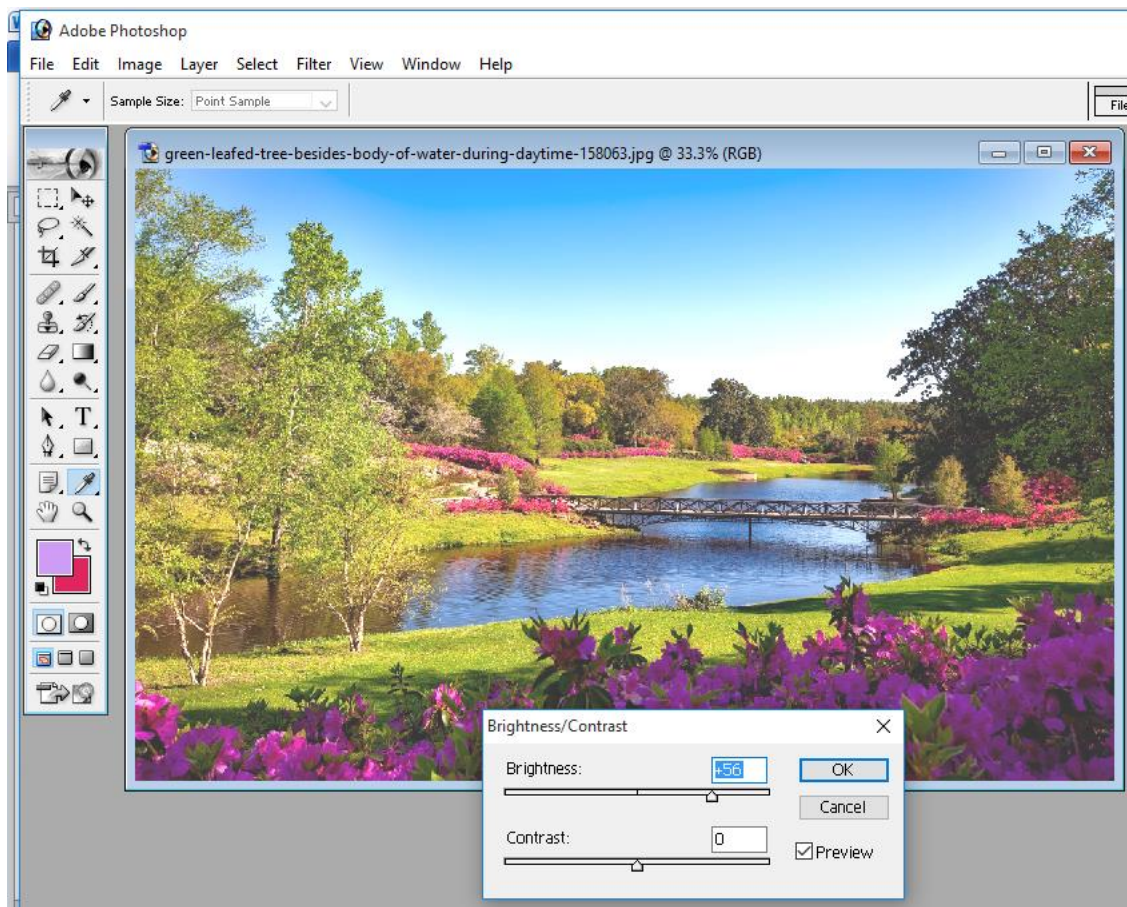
Adobe Photoshop

File Edit Image Layer Select Filter View Window Help

Sample Size: Point Sample

File

green-leafed-tree-besides-body-of-water-during-daytime-158063.jpg @ 33.3% (RGB)

Brightness/Contrast

Brightness: +56

OK

Cancel

Contrast: 0

Preview